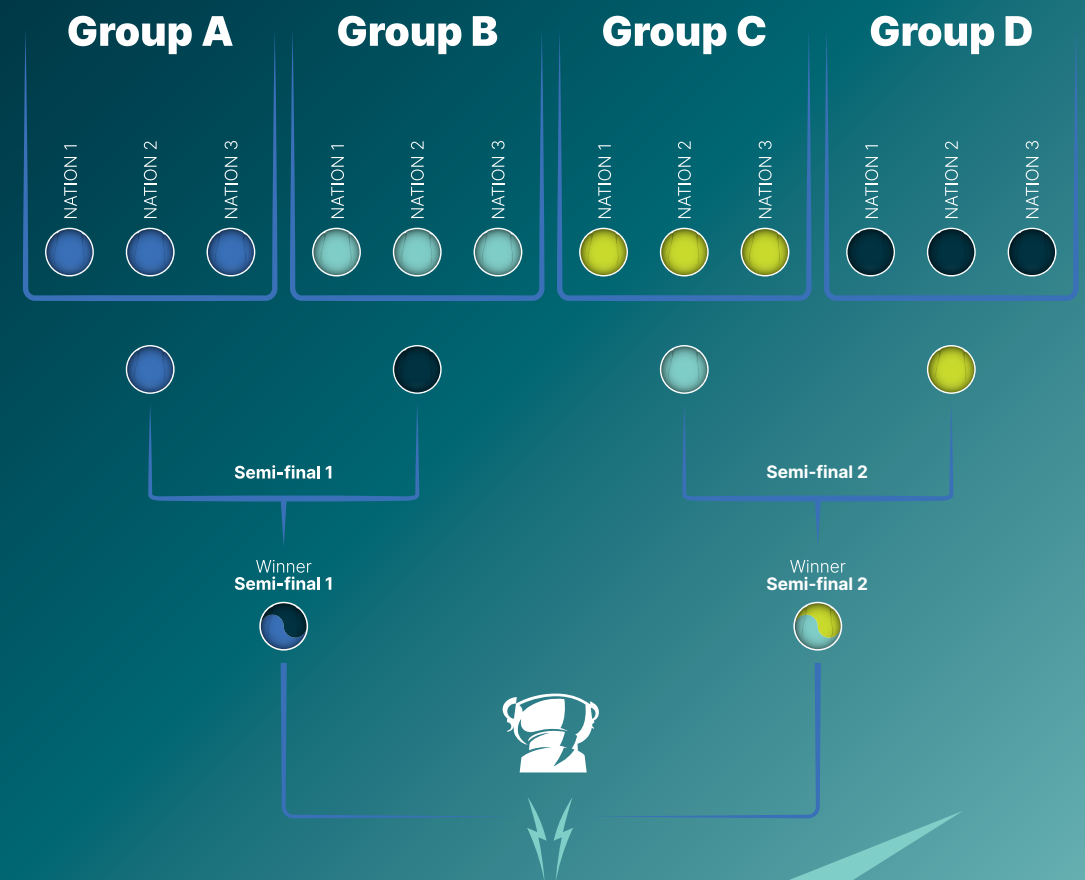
Group A

NATION 1
NATION 2
NATION 3

Group B

NATION 1
NATION 2
NATION 3

Group C

NATION 1
NATION 2
NATION 3

Group D

NATION 1
NATION 2
NATION 3

Semi-final 1

Semi-final 2

Winner
Semi-final 1

Winner
Semi-final 2